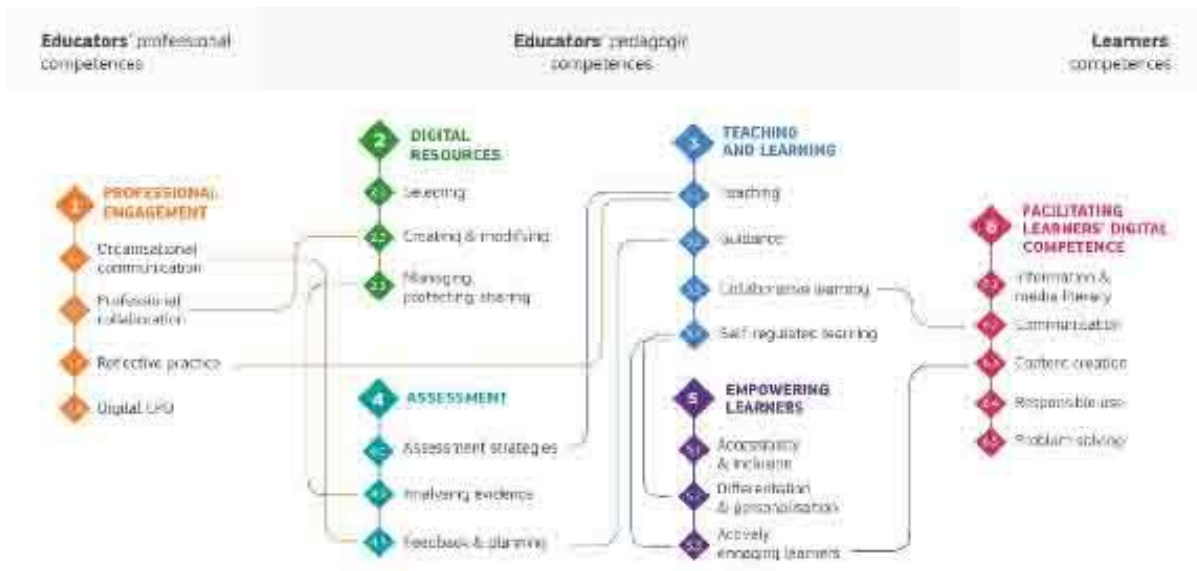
Educators' professional competences

Educators' pedagogic competences

Learners' competences

1 PROFESSIONAL ENGAGEMENT
1.1 Organisational communication
1.2 Professional collaboration
1.3 Reflective practice
1.4 Digital CPD

2 DIGITAL RESOURCES
2.1 Selecting
2.2 Creating & modifying
2.3 Managing, protecting, sharing

4 ASSESSMENT
4.1 Assessment strategies
4.2 Analysing evidence
4.3 Feedback & planning

3 TEACHING AND LEARNING
3.1 Teaching
3.2 Guidance
3.3 Collaborative learning
3.4 Self-regulated learning

5 EMPOWERING LEARNERS
5.1 Accessibility & inclusion
5.2 Differentiation & personalisation
5.3 Actively engaging learners

6 FACILITATING LEARNERS' DIGITAL COMPETENCE
6.1 Information & media literacy
6.2 Communication
6.3 Content creation
6.4 Responsible use
6.5 Problem solving